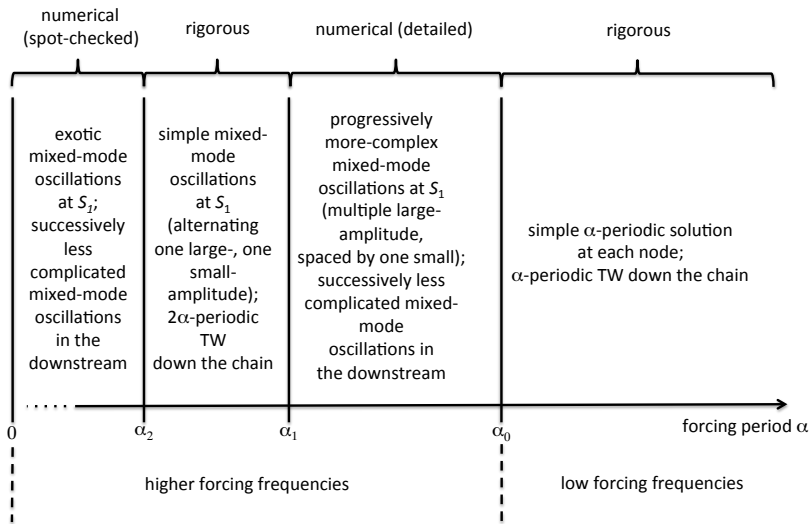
numerical (spot-checked)

rigorous

numerical (detailed)

rigorous

exotic mixed-mode oscillations at $S_1$; successively less complicated mixed-mode oscillations in the downstream

simple mixed-mode oscillations at $S_1$ (alternating one large-, one small-amplitude); $2\alpha$-periodic TW down the chain

progressively more-complex mixed-mode oscillations at $S_1$ (multiple large-amplitude, spaced by one small); successively less complicated mixed-mode oscillations in the downstream

simple $\alpha$-periodic solution at each node; $\alpha$-periodic TW down the chain

0 $\alpha_2$ $\alpha_1$ $\alpha_0$ forcing period $\alpha$

higher forcing frequencies

low forcing frequencies